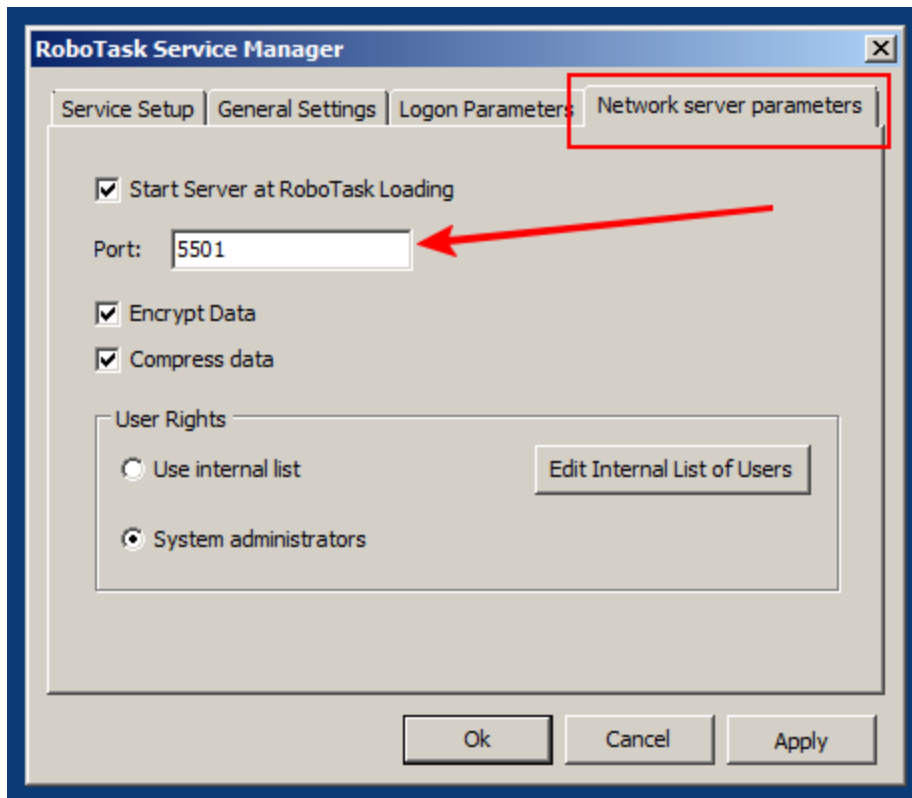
RoboTask Service Manager

Service Setup | General Settings | Logon Parameters | Network server parameters

Start Server at RoboTask Loading

Port: 5501

Encrypt Data

Compress data

User Rights

Use internal list

Edit Internal List of Users

System administrators

Ok | Cancel | Apply